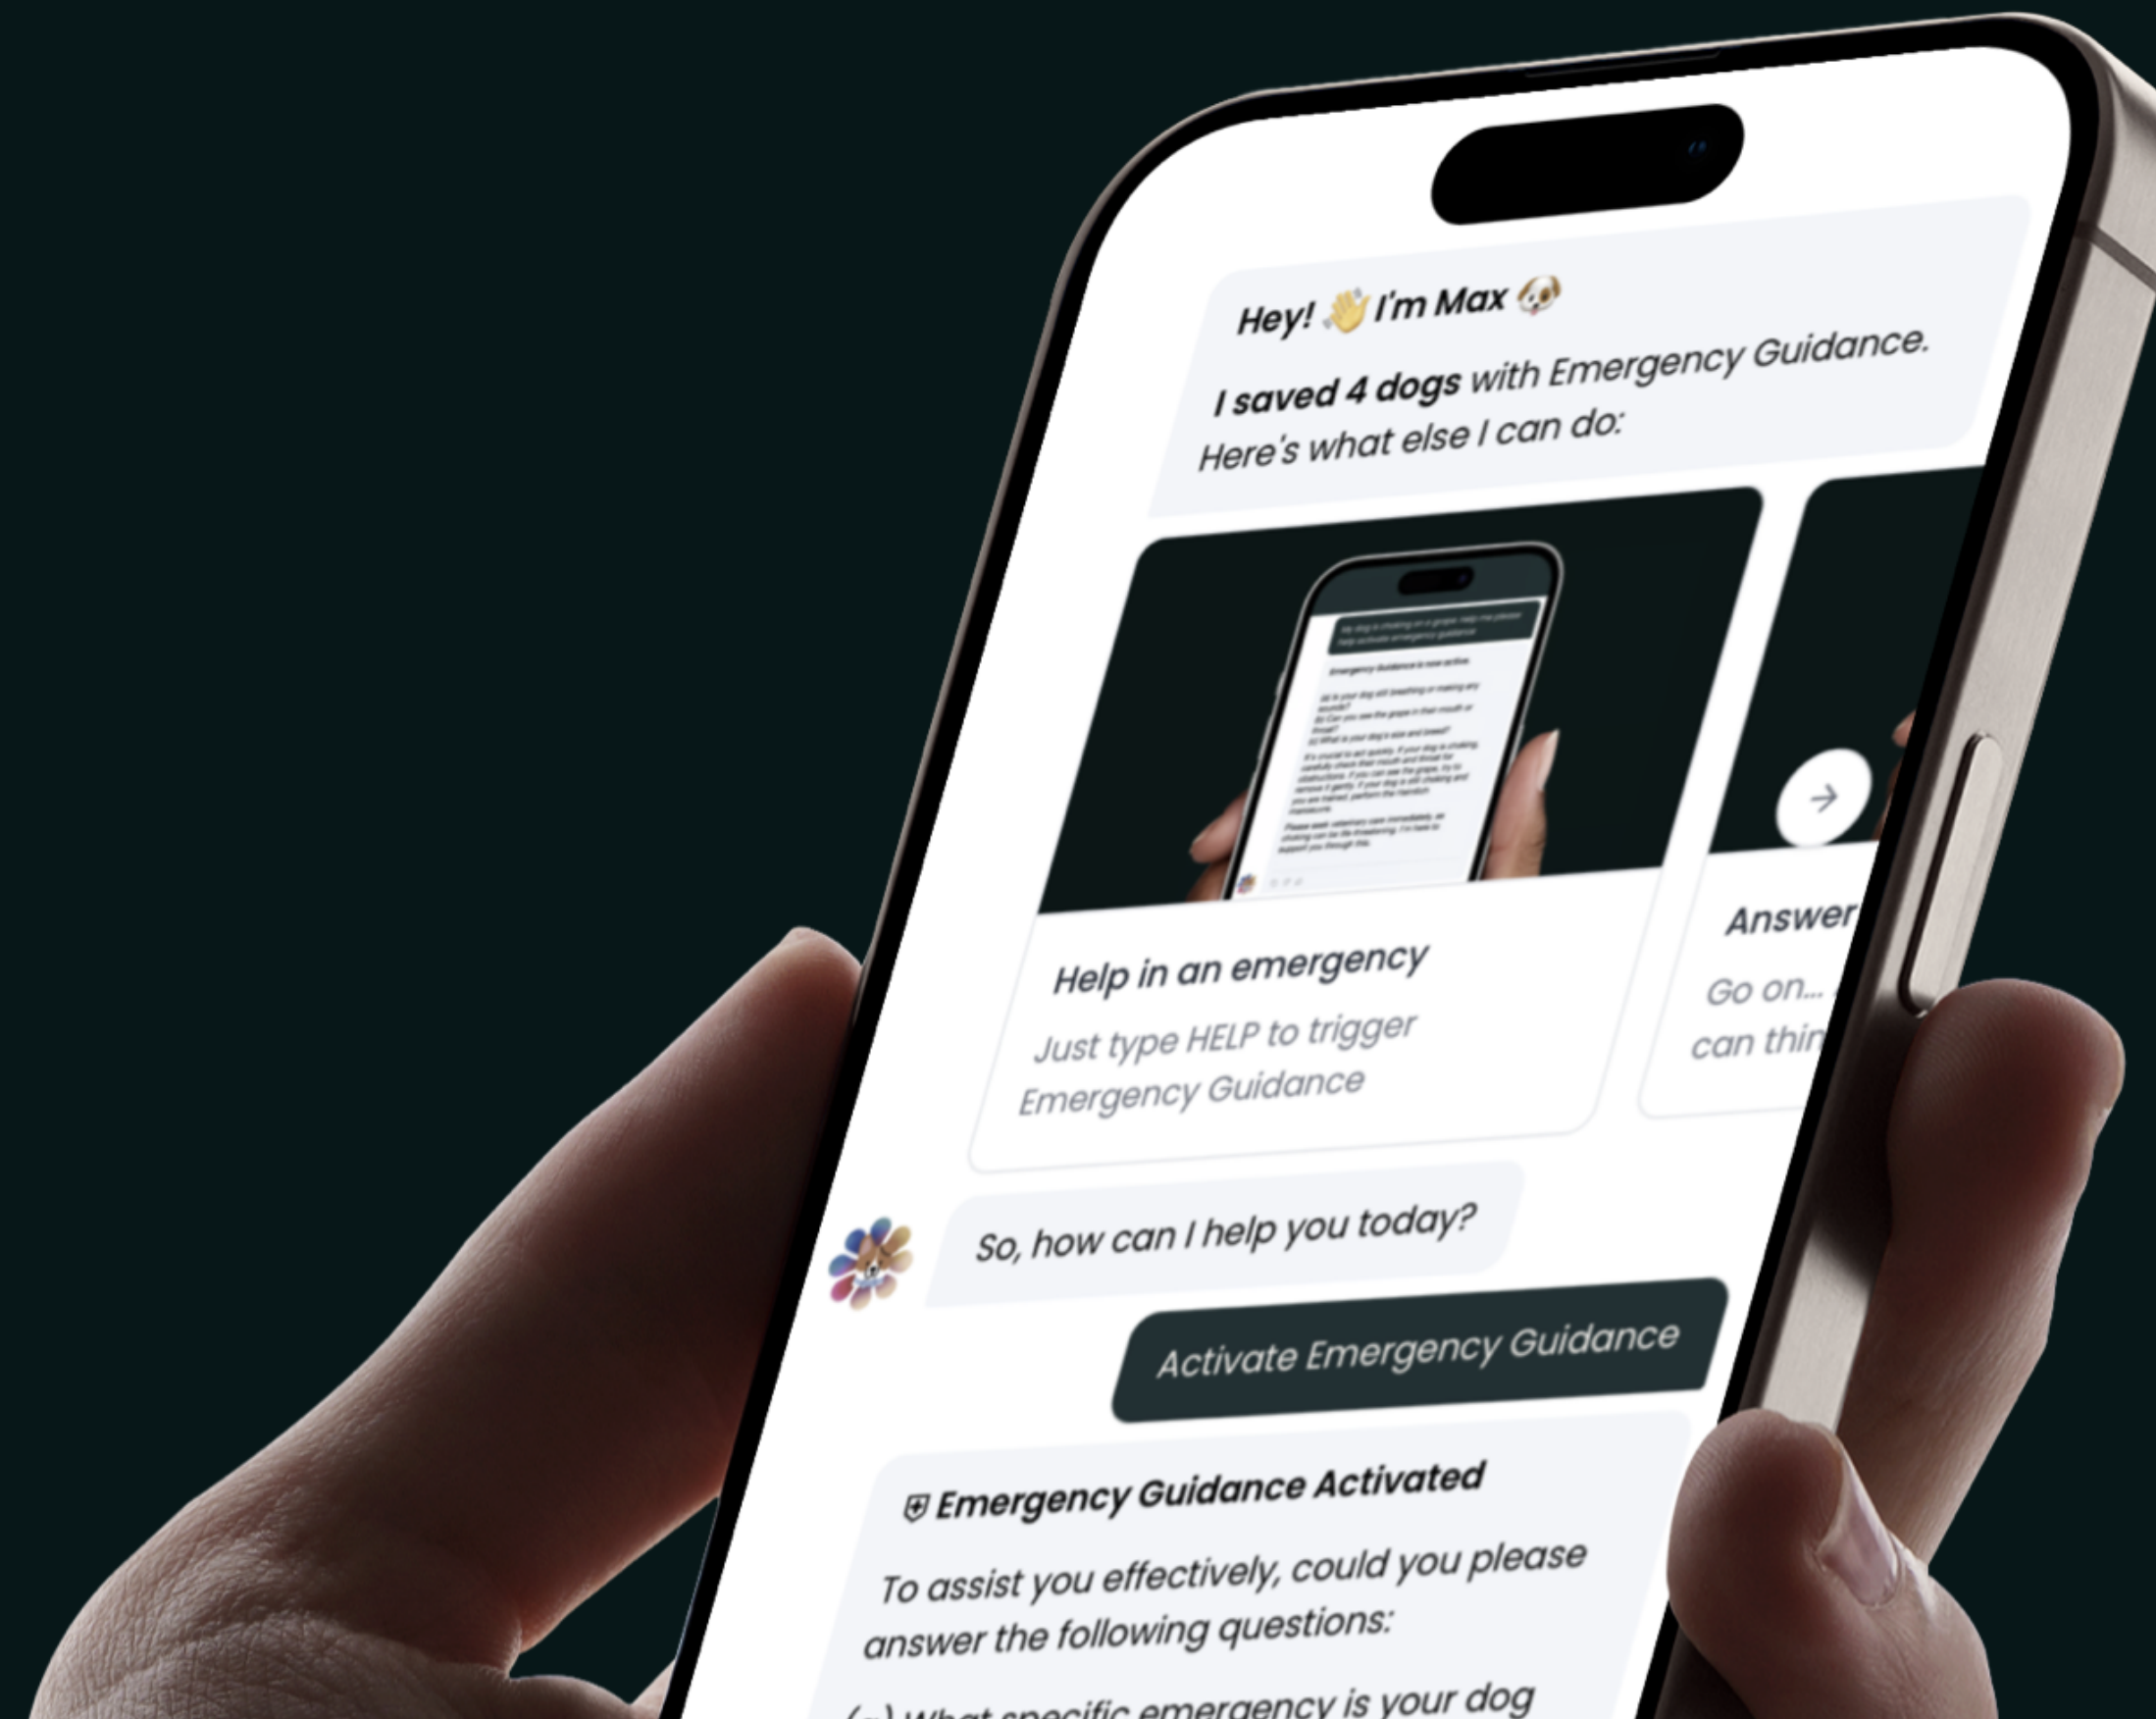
Hey! 👋 I'm Max 🐶

I saved 4 dogs with Emergency Guidance. Here's what else I can do:

Help in an emergency

Just type HELP to trigger Emergency Guidance

Answer

Go on... can thin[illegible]

So, how can I help you today?

Activate Emergency Guidance

Emergency Guidance Activated

To assist you effectively, could you please answer the following questions:

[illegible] What specific emergency is your dog